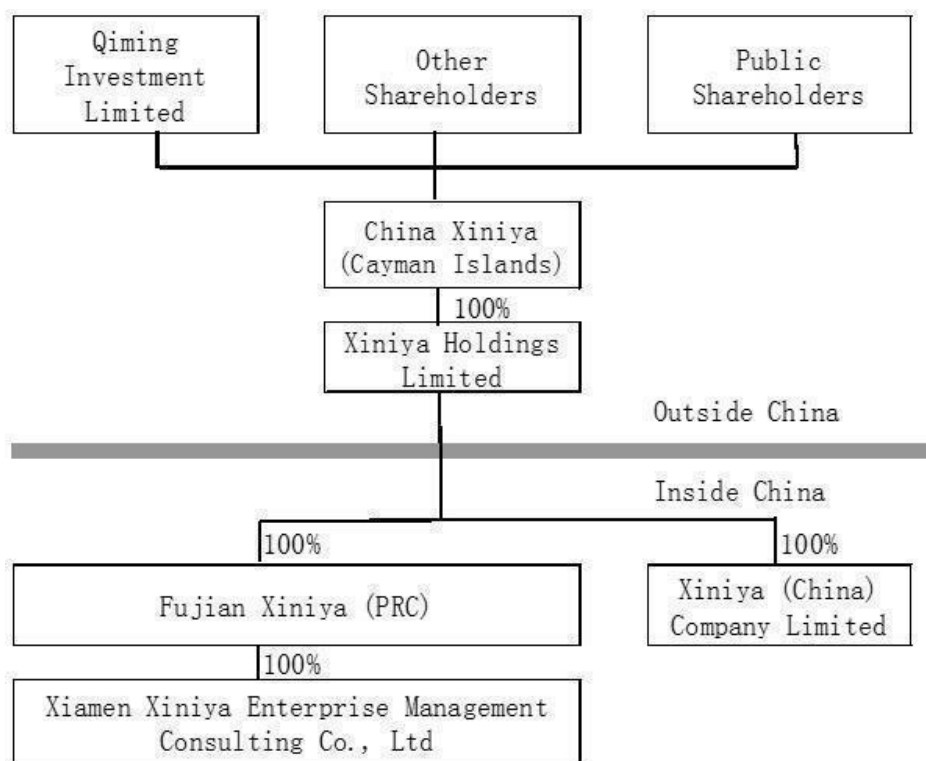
Qiming Investment Limited

Other Shareholders

Public Shareholders

China Xiniya (Cayman Islands)

100%

Xiniya Holdings Limited

Outside China

Inside China

100%

100%

Fujian Xiniya (PRC)

Xiniya (China) Company Limited

100%

Xiamen Xiniya Enterprise Management Consulting Co., Ltd